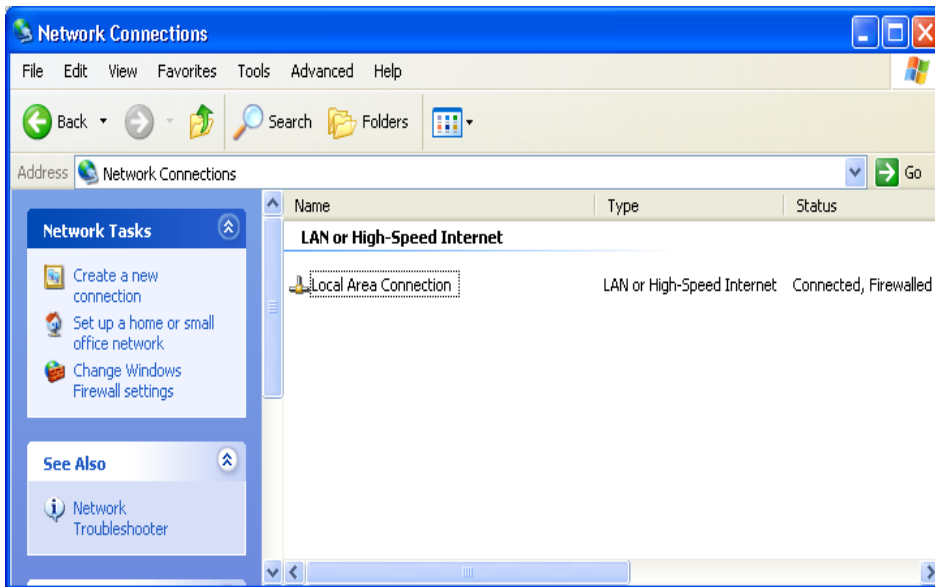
Network Connections

File Edit View Favorites Tools Advanced Help

Back Search Folders

Address Network Connections Go

Network Tasks

Create a new connection

Set up a home or small office network

Change Windows Firewall settings

See Also

Network Troubleshooter

| Name | Type | Status |
|---|---|---|
| LAN or High-Speed Internet | | |
| Local Area Connection | LAN or High-Speed Internet | Connected, Firewalled |